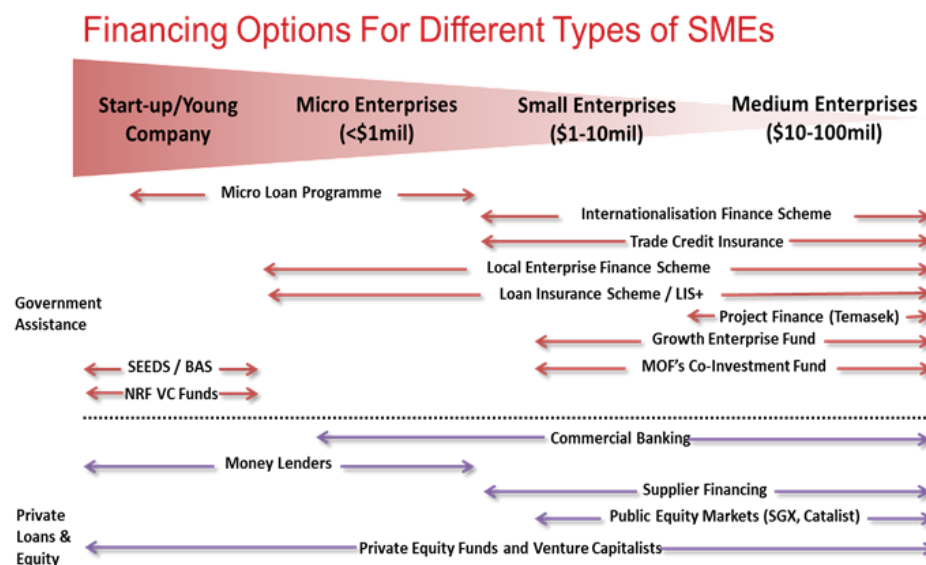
Financing Options For Different Types of SMEs

Start-up/Young Company

Micro Enterprises (<$1mil)

Small Enterprises ($1-10mil)

Medium Enterprises ($10-100mil)

Micro Loan Programme

Internationalisation Finance Scheme

Trade Credit Insurance

Local Enterprise Finance Scheme

Government Assistance

Loan Insurance Scheme / LIS+

Project Finance (Temasek)

Growth Enterprise Fund

SEEDS / BAS

MOF's Co-Investment Fund

NRF VC Funds

Commercial Banking

Money Lenders

Supplier Financing

Private Loans & Equity

Public Equity Markets (SGX, Catalist)

Private Equity Funds and Venture Capitalists